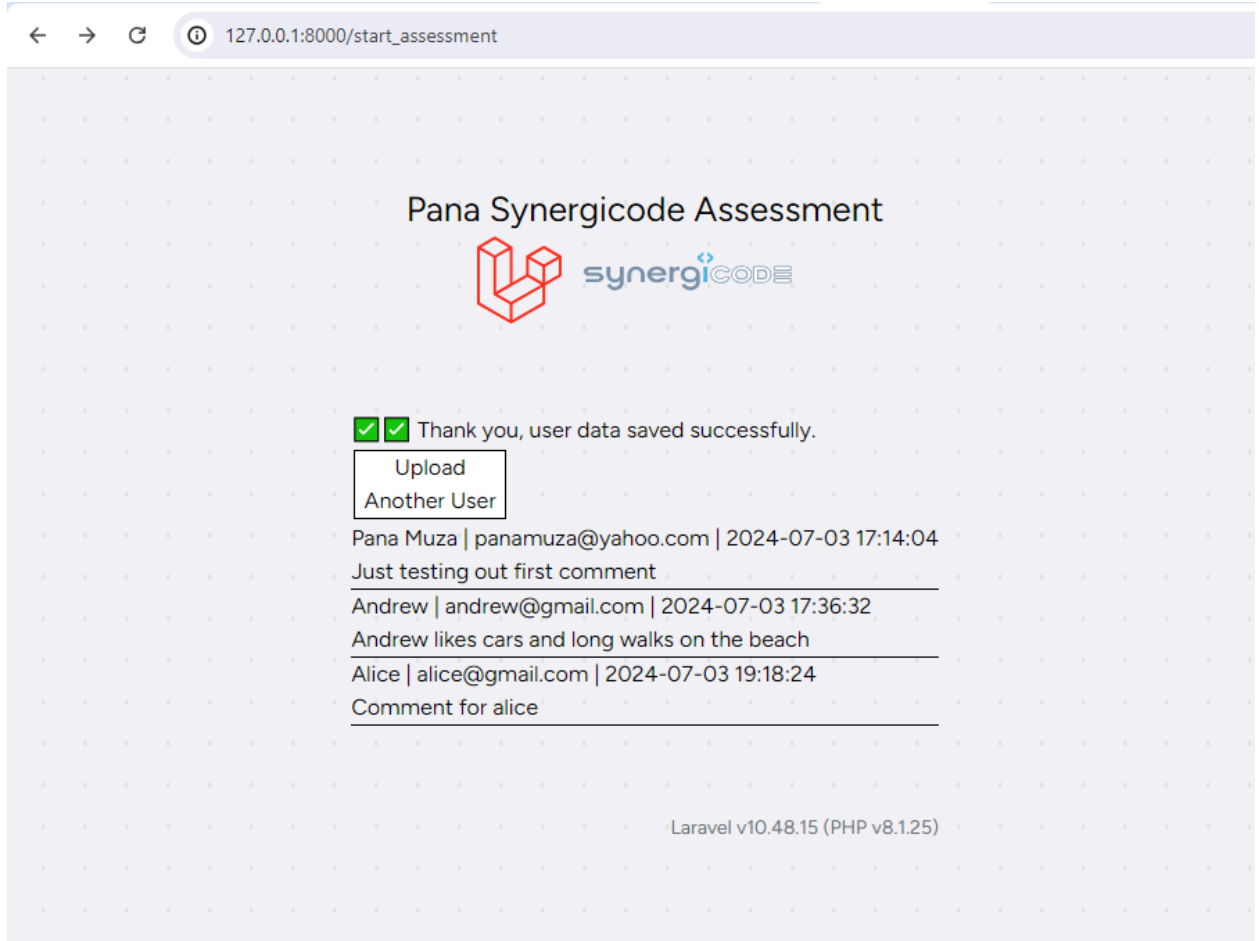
127.0.0.1:8000/start_assessment

Pana Synergicode Assessment

synergiCODE

✅✅ Thank you, user data saved successfully.

Upload Another User

Pana Muza | panamuza@yahoo.com | 2024-07-03 17:14:04
Just testing out first comment

Andrew | andrew@gmail.com | 2024-07-03 17:36:32
Andrew likes cars and long walks on the beach

Alice | alice@gmail.com | 2024-07-03 19:18:24
Comment for alice

Laravel v10.48.15 (PHP v8.1.25)